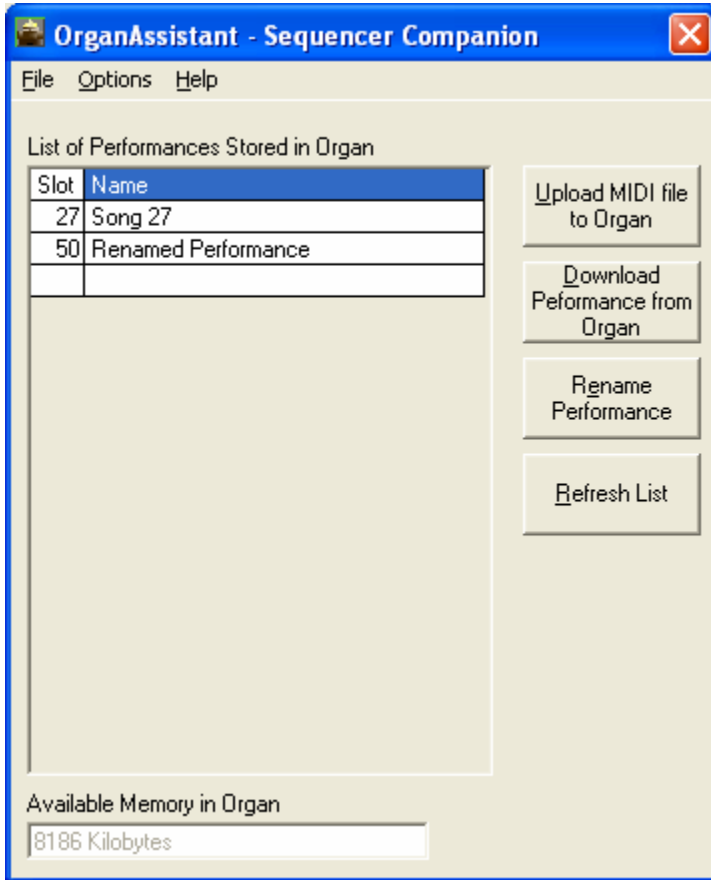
OrganAssistant - Sequencer Companion

File Options Help

List of Performances Stored in Organ

| Slot | Name |
|---|---|
| 27 | Song 27 |
| 50 | Renamed Performance |
| | |

Upload MIDI file to Organ

Download Peformance from Organ

Rename Performance

Refresh List

Available Memory in Organ

8186 Kilobytes